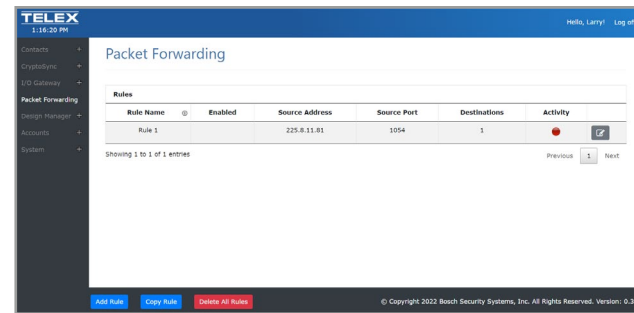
TELEX
1:16:20 PM

Hello, Larry! Log of

Contacts +
CryptoSync +
I/O Gateway +
Packet Forwarding
Design Manager +
Accounts +
System +

Packet Forwarding

Rules

| Rule Name | Enabled | Source Address | Source Port | Destinations | Activity | |
|---|---|---|---|---|---|---|
| Rule 1 | | 225.8.11.81 | 1054 | 1 | | |

Showing 1 to 1 of 1 entries

Previous 1 Next

Add Rule Copy Rule Delete All Rules

© Copyright 2022 Bosch Security Systems, Inc. All Rights Reserved. Version: 0.3